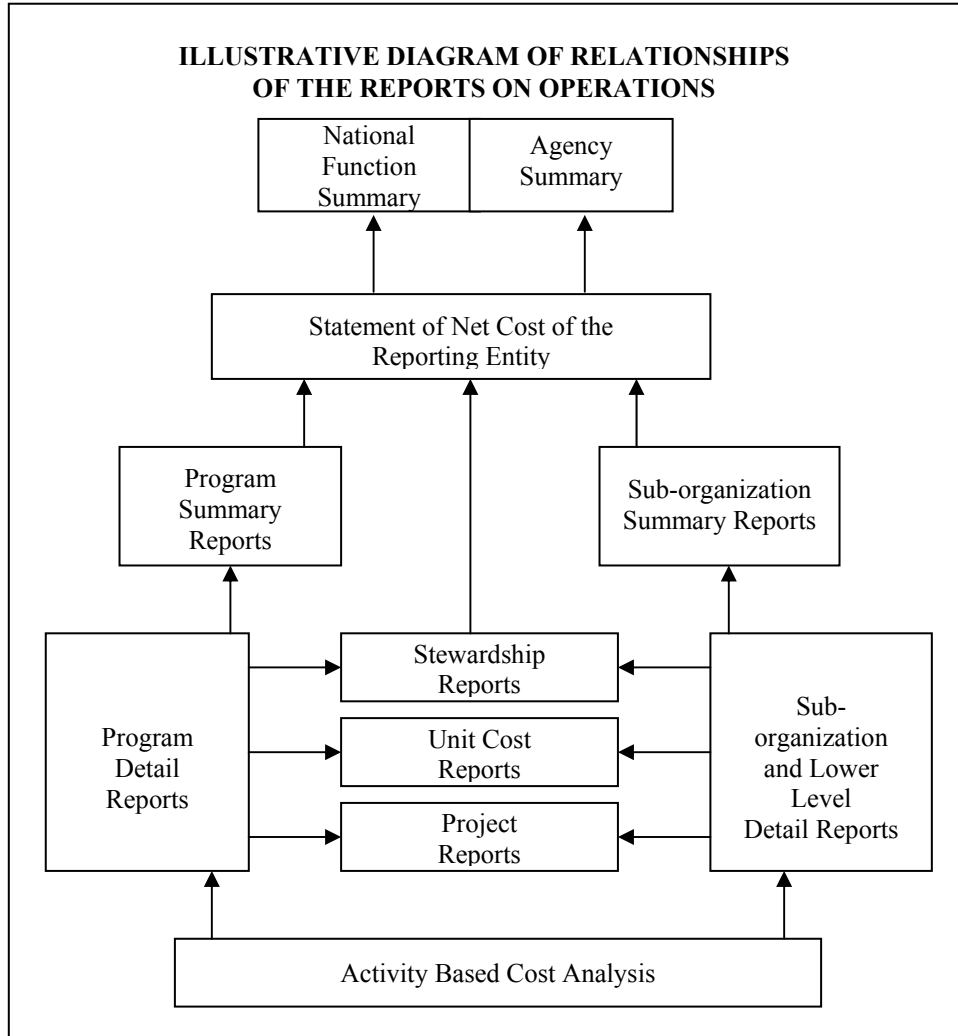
ILLUSTRATIVE DIAGRAM OF RELATIONSHIPS OF THE REPORTS ON OPERATIONS

National Function Summary

Agency Summary

Statement of Net Cost of the Reporting Entity

Program Summary Reports

Sub-organization Summary Reports

Program Detail Reports

Stewardship Reports

Unit Cost Reports

Project Reports

Sub-organization and Lower Level Detail Reports

Activity Based Cost Analysis